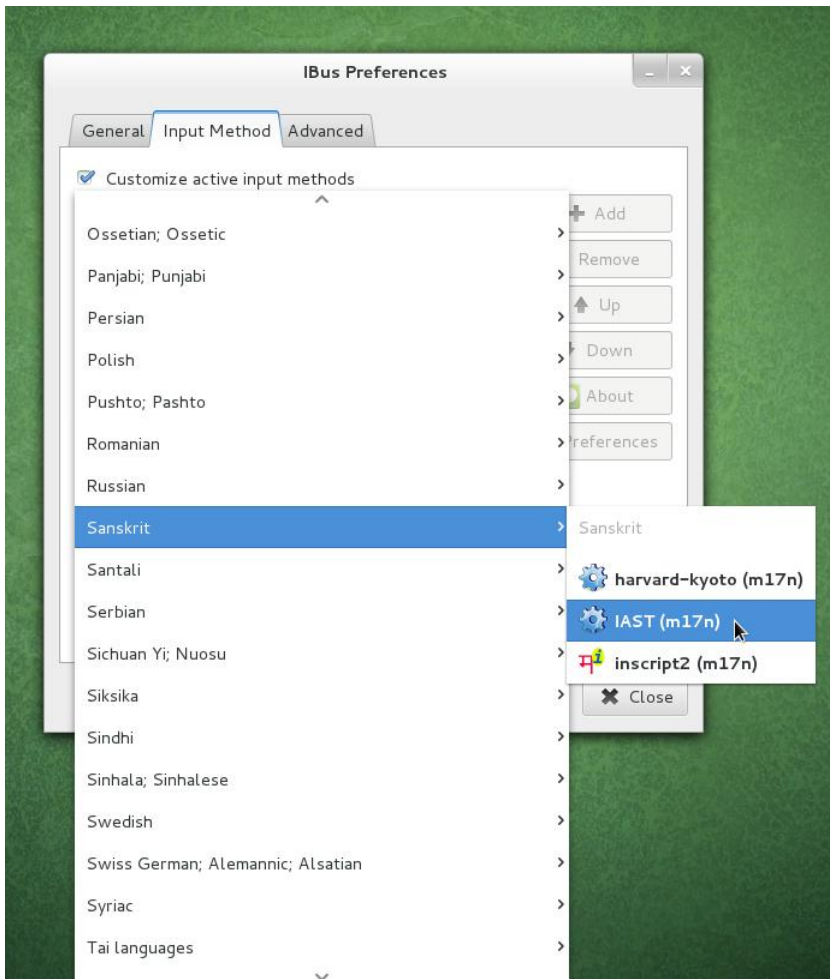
IBus Preferences

General | Input Method | Advanced

Customize active input methods

Ossetian; Ossetic
Panjabi; Punjabi
Persian
Polish
Pushto; Pashto
Romanian
Russian
Sanskrit
Santali
Serbian
Sichuan Yi; Nuosu
Siksika
Sindhi
Sinhala; Sinhalese
Swedish
Swiss German; Alemannic; Alsatian
Syriac
Tai languages

Add
Remove
Up
Down
About
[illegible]references

Sanskrit
harvard-kyoto (m17n)
IAST (m17n)
inscript2 (m17n)

Close